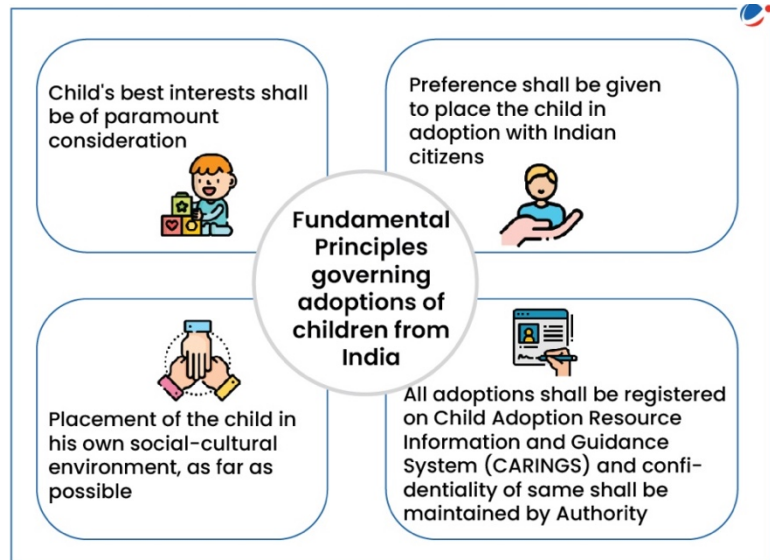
Child's best interests shall be of paramount consideration

Preference shall be given to place the child in adoption with Indian citizens

Fundamental Principles governing adoptions of children from India

Placement of the child in his own social-cultural environment, as far as possible

All adoptions shall be registered on Child Adoption Resource Information and Guidance System (CARINGS) and confidentiality of same shall be maintained by Authority